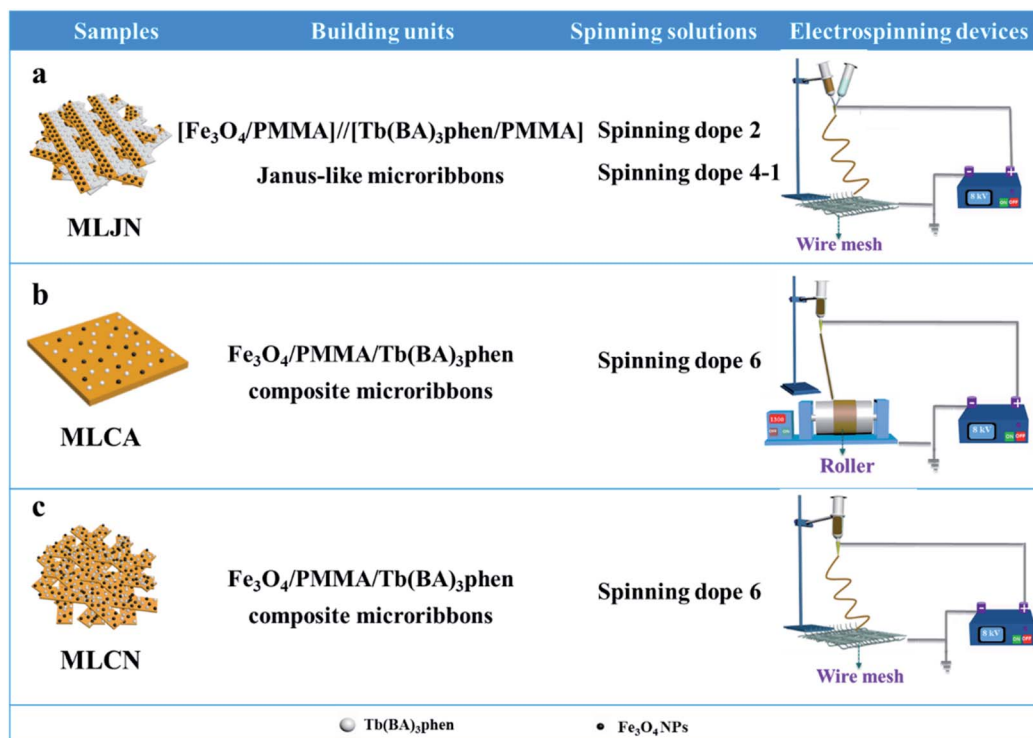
| Samples | Building units | Spinning solutions | Electrospinning devices |
|---|---|---|---|
| a MLJN | $[Fe_3O_4/PMMA]//[Tb(BA)_3phen/PMMA]$ Janus-like microribbons | Spinning dope 2 Spinning dope 4-1 | 8 kV ON OFF Wire mesh |
| b MLCA | $Fe_3O_4/PMMA/Tb(BA)_3phen$ composite microribbons | Spinning dope 6 | 1310 ON OFF 8 kV ON OFF Roller |
| c MLCN | $Fe_3O_4/PMMA/Tb(BA)_3phen$ composite microribbons | Spinning dope 6 | 8 kV ON OFF Wire mesh |

$Tb(BA)_3phen$ $Fe_3O_4NPs$